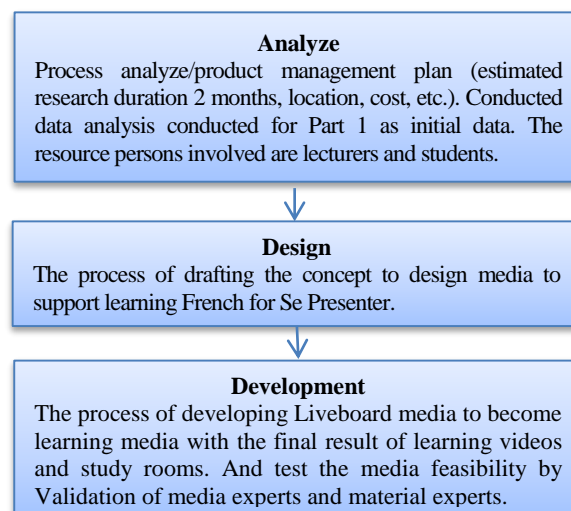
Analyze

Process analyze/product management plan (estimated research duration 2 months, location, cost, etc.). Conducted data analysis conducted for Part 1 as initial data. The resource persons involved are lecturers and students.

Design

The process of drafting the concept to design media to support learning French for Se Presenter.

Development

The process of developing Liveboard media to become learning media with the final result of learning videos and study rooms. And test the media feasibility by Validation of media experts and material experts.